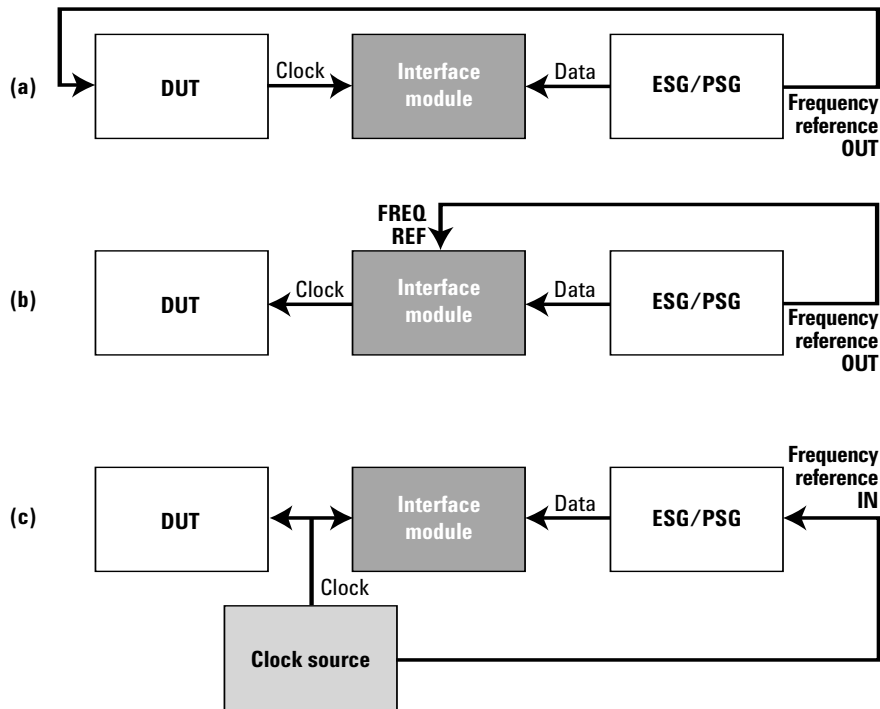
(a)

DUT

Clock

Interface module

Data

ESG/PSG

Frequency reference OUT

(b)

FREQ REF

DUT

Clock

Interface module

Data

ESG/PSG

Frequency reference OUT

(c)

Frequency reference IN

DUT

Interface module

Data

ESG/PSG

Clock

Clock source